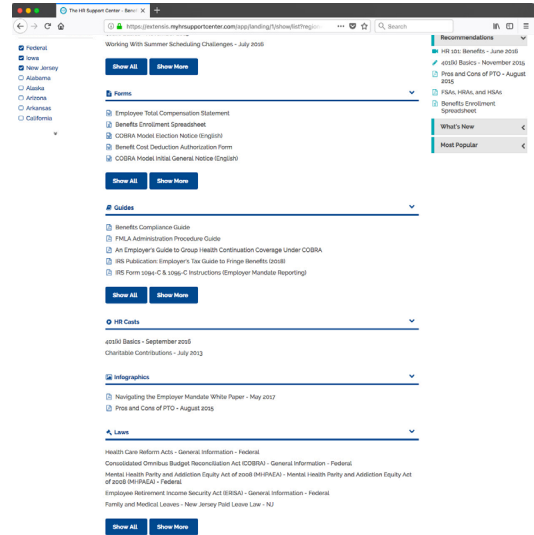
The HR Support Center - Bene ×

https://extensis.myhrsupportcenter.com/app/landing/?show/list?region

Search

Federal
Iowa
New Jersey
Alabama
Alaska
Arizona
Arkansas
California

Working With Summer Scheduling Challenges - July 2016

Show All | Show More

Forms

Employee Total Compensation Statement
Benefits Enrollment Spreadsheet
COBRA Model Election Notice (English)
Benefit Cost Deduction Authorization Form
COBRA Model Initial General Notice (English)

Show All | Show More

Guides

Benefits Compliance Guide
FMLA Administration Procedure Guide
An Employer's Guide to Group Health Continuation Coverage Under COBRA
IRS Publication: Employer's Tax Guide to Fringe Benefits (2018)
IRS Form 1094-C & 1095-C Instructions (Employer Mandate Reporting)

Show All | Show More

HR Casts

401(k) Basics - September 2016
Charitable Contributions - July 2013

Infographics

Navigating the Employer Mandate White Paper - May 2017
Pros and Cons of PTO - August 2015

Laws

Health Care Reform Acts - General Information - Federal
Consolidated Omnibus Budget Reconciliation Act (COBRA) - General Information - Federal
Mental Health Parity and Addiction Equity Act of 2008 (MHPAEA) - Mental Health Parity and Addiction Equity Act of 2008 (MHPAEA) - Federal
Employee Retirement Income Security Act (ERISA) - General Information - Federal
Family and Medical Leaves - New Jersey Paid Leave Law - NJ

Show All | Show More

Recommendations
HR 101: Benefits - June 2016
401(k) Basics - November 2015
Pros and Cons of PTO - August 2015
FSAs, HRAs, and HSAs
Benefits Enrollment Spreadsheet

What's New

Most Popular